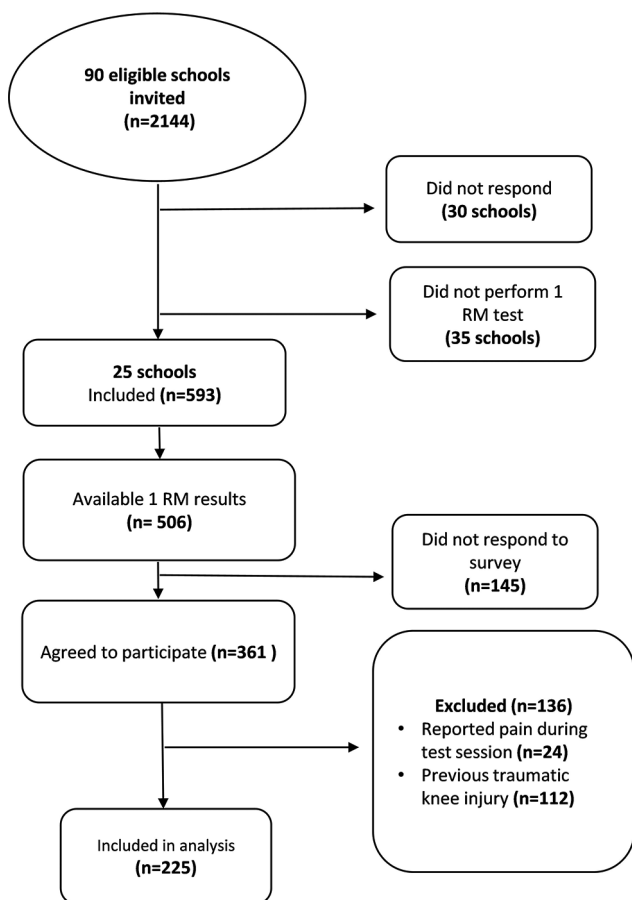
**90 eligible schools invited (n=2144)**

Did not respond **(30 schools)**

Did not perform 1 RM test **(35 schools)**

**25 schools** Included **(n=593)**

Available 1 RM results **(n= 506)**

Did not respond to survey **(n=145)**

Agreed to participate **(n=361 )**

**Excluded (n=136)**
- Reported pain during test session **(n=24)**
- Previous traumatic knee injury **(n=112)**

Included in analysis **(n=225)**